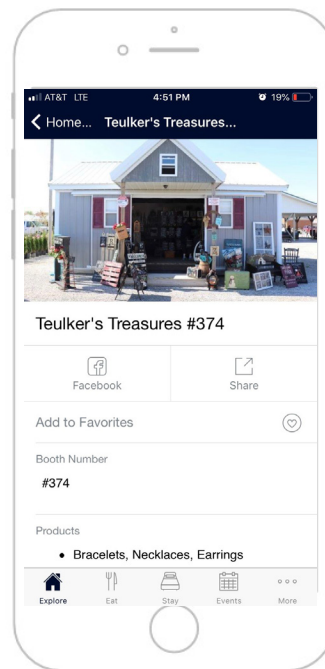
AT&T LTE 4:51 PM 19%

Home... Teulker's Treasures...

Teulker's Treasures #374

Facebook

Share

Add to Favorites

Booth Number

#374

Products

• Bracelets, Necklaces, Earrings

Explore Eat Stay Events More